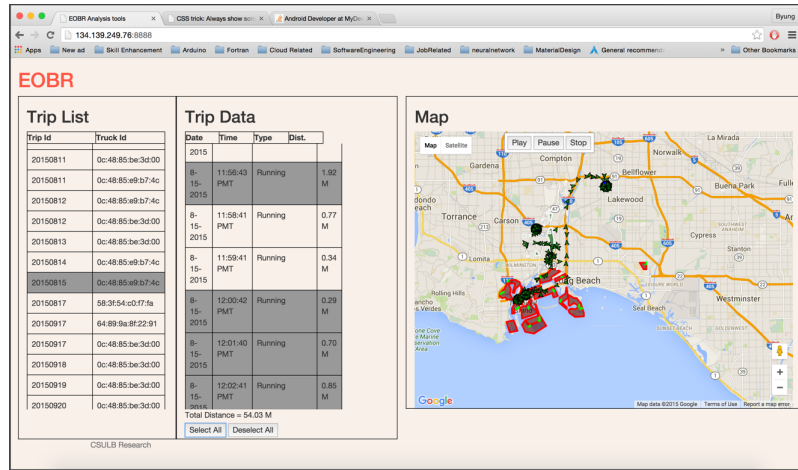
EOBR Analysis tools | CSS trick: Always show scr | Android Developer at MyDe

Byung

134.139.249.76:8888

Apps | New ad | Skill Enhancement | Arduino | Fortran | Cloud Related | SoftwareEngineering | JobRelated | neuralnetwork | MaterialDesign | General recommend | » | Other Bookmarks

EOBR

Trip List

| Trip Id | Truck Id |
|---|---|
| 20150811 | 0c:48:85:be:3d:00 |
| 20150811 | 0c:48:85:e9:b7:4c |
| 20150812 | 0c:48:85:e9:b7:4c |
| 20150812 | 0c:48:85:be:3d:00 |
| 20150813 | 0c:48:85:be:3d:00 |
| 20150814 | 0c:48:85:e9:b7:4c |
| 20150815 | 0c:48:85:e9:b7:4c |
| 20150817 | 58:3f:54:c0:f7:fa |
| 20150917 | 64:89:9a:8f:22:91 |
| 20150917 | 0c:48:85:be:3d:00 |
| 20150918 | 0c:48:85:be:3d:00 |
| 20150919 | 0c:48:85:be:3d:00 |
| 20150920 | 0c:48:85:be:3d:00 |

Trip Data

| Date | Time | Type | Dist. |
|---|---|---|---|
| 2015 | | | |
| 8-15-2015 | 11:56:43 PMT | Running | 1.92 M |
| 8-15-2015 | 11:58:41 PMT | Running | 0.77 M |
| 8-15-2015 | 11:59:41 PMT | Running | 0.34 M |
| 8-15-2015 | 12:00:42 PMT | Running | 0.29 M |
| 8-15-2015 | 12:01:40 PMT | Running | 0.70 M |
| 8-15-2015 | 12:02:41 PMT | Running | 0.85 M |

Total Distance = 54.03 M

Select All | Deselect All

Map

Map | Satellite | Play | Pause | Stop

Compton | Gardena | Norwalk | Bellflower | Buena Park | Torrance | Carson | Lakewood | Cypress | Stanton | Rolling Hills | Long Beach | Westminster | Seal Beach | Palos Verdes | Wilmington

Google | Map data ©2015 Google | Terms of Use | Report a map error

CSULB Research